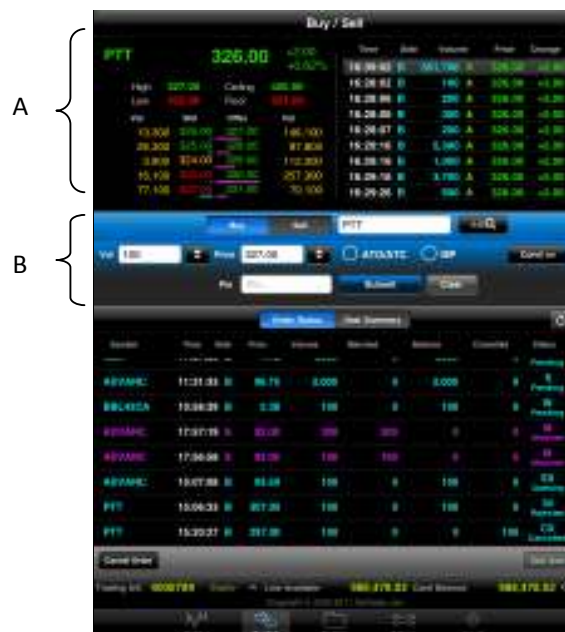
Buy / Sell

PTT 326.00 +2.00 +0.62%

High 327.00 Ceiling 420.00
Low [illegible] Floor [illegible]

Vol Bid Offer Vol
13,000 326.00 327.00 146,100
29,000 325.00 328.00 87,800
3,800 324.00 329.00 112,300
15,100 323.00 330.00 257,300
77,100 322.00 331.00 70,100

| Time | Side | Volume | Price | Change |
|---|---|---|---|---|
| 16:39:02 | B | 551,700 | A 326.00 | +2.00 |
| 16:29:02 | B | 100 | A 326.00 | +2.00 |
| 16:29:00 | B | 200 | A 326.00 | +2.00 |
| 16:29:00 | B | 100 | A 326.00 | +2.00 |
| 16:28:57 | B | 200 | A 326.00 | +2.00 |
| 16:29:16 | B | 2,100 | A 326.00 | +2.00 |
| 16:29:16 | B | 1,000 | A 326.00 | +2.00 |
| 16:29:16 | B | 3,700 | A 326.00 | +2.00 |
| 16:29:26 | B | 500 | A 326.00 | +2.00 |

A

Buy Sell PTT

Vol 100 Price 327.00 ATO/ATC DP Cond on

Pin Submit Clear

B

Order Status Deal Summary

| Symbol | Time | Side | Price | Volume | Matched | Balance | Cancelled | Status |
|---|---|---|---|---|---|---|---|---|
| ADVANC | 11:31:03 | B | 96.75 | 2,000 | 0 | 2,000 | 0 | S Pending |
| BBL-NVDR | 10:56:29 | B | 2.38 | 100 | 0 | 100 | 0 | S Pending |
| ADVANC | 17:07:19 | S | 93.00 | 300 | 300 | 0 | 0 | M Matched |
| ADVANC | 17:06:08 | B | 93.00 | 100 | 100 | 0 | 0 | M Matched |
| ADVANC | 15:07:03 | B | 93.00 | 100 | 0 | 100 | 0 | CS Rejected |
| PTT | 15:06:33 | B | 357.00 | 100 | 0 | 100 | 0 | CS Rejected |
| PTT | 15:20:37 | B | 357.00 | 100 | 0 | 0 | 100 | CS Cancelled |

Cancel Order

Trading A/C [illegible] Line Available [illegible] Cash Balance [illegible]

Copyright © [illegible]